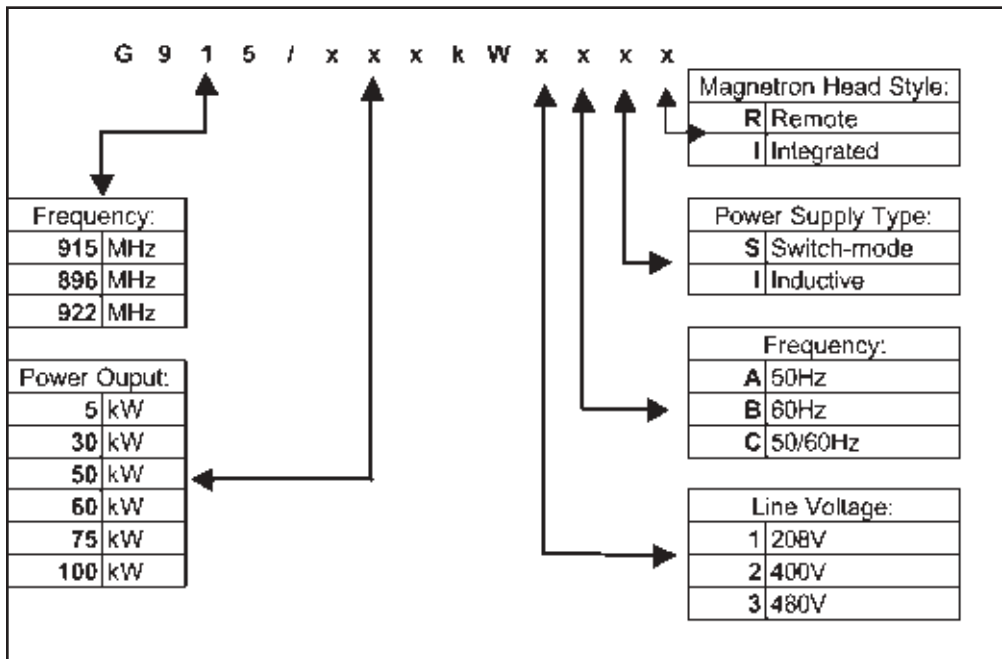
G 9 1 5 / x x x k W x x x x

| Magnetron Head Style: | |
|---|---|
| R | Remote |
| I | Integrated |

| Frequency: | |
|---|---|
| 915 | MHz |
| 896 | MHz |
| 922 | MHz |

| Power Supply Type: | |
|---|---|
| S | Switch-mode |
| I | Inductive |

| Frequency: | |
|---|---|
| A | 50Hz |
| B | 60Hz |
| C | 50/60Hz |

| Power Ouput: | |
|---|---|
| 5 | kW |
| 30 | kW |
| 50 | kW |
| 60 | kW |
| 75 | kW |
| 100 | kW |

| Line Voltage: | |
|---|---|
| 1 | 208V |
| 2 | 400V |
| 3 | 480V |